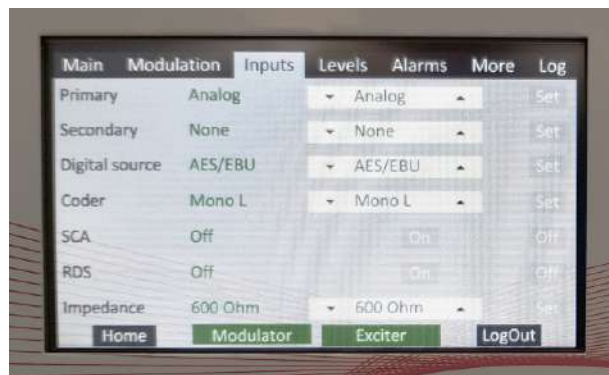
Main Modulation Inputs Levels Alarms More Log

| | | | | |
|---|---|---|---|---|
| Primary | Analog | Analog | | Set |
| Secondary | None | None | | Set |
| Digital source | AES/EBU | AES/EBU | | Set |
| Coder | Mono L | Mono L | | Set |
| SCA | Off | | On | Off |
| RDS | Off | | On | Off |
| Impedance | 600 Ohm | 600 Ohm | | Set |

Home Modulator Exciter LogOut